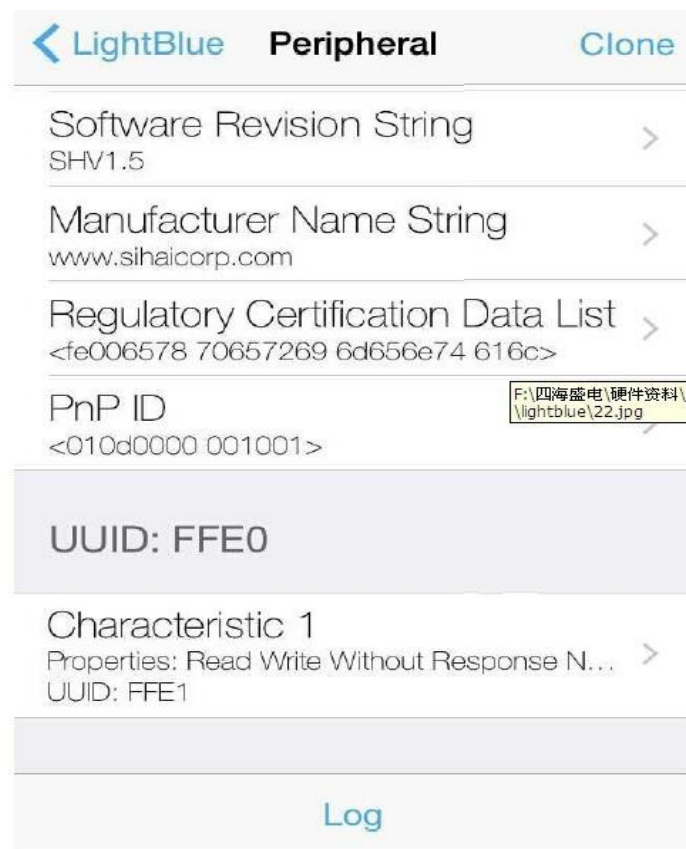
LightBlue Peripheral Clone

Software Revision String
SHV1.5

Manufacturer Name String
www.sihaicorp.com

Regulatory Certification Data List
<fe006578 70657269 6d656e74 616c>

PnP ID
<010d0000 001001>

F:\四海盛电\硬件资料\
\lightblue\22.jpg

UUID: FFE0

Characteristic 1
Properties: Read Write Without Response N...
UUID: FFE1

Log